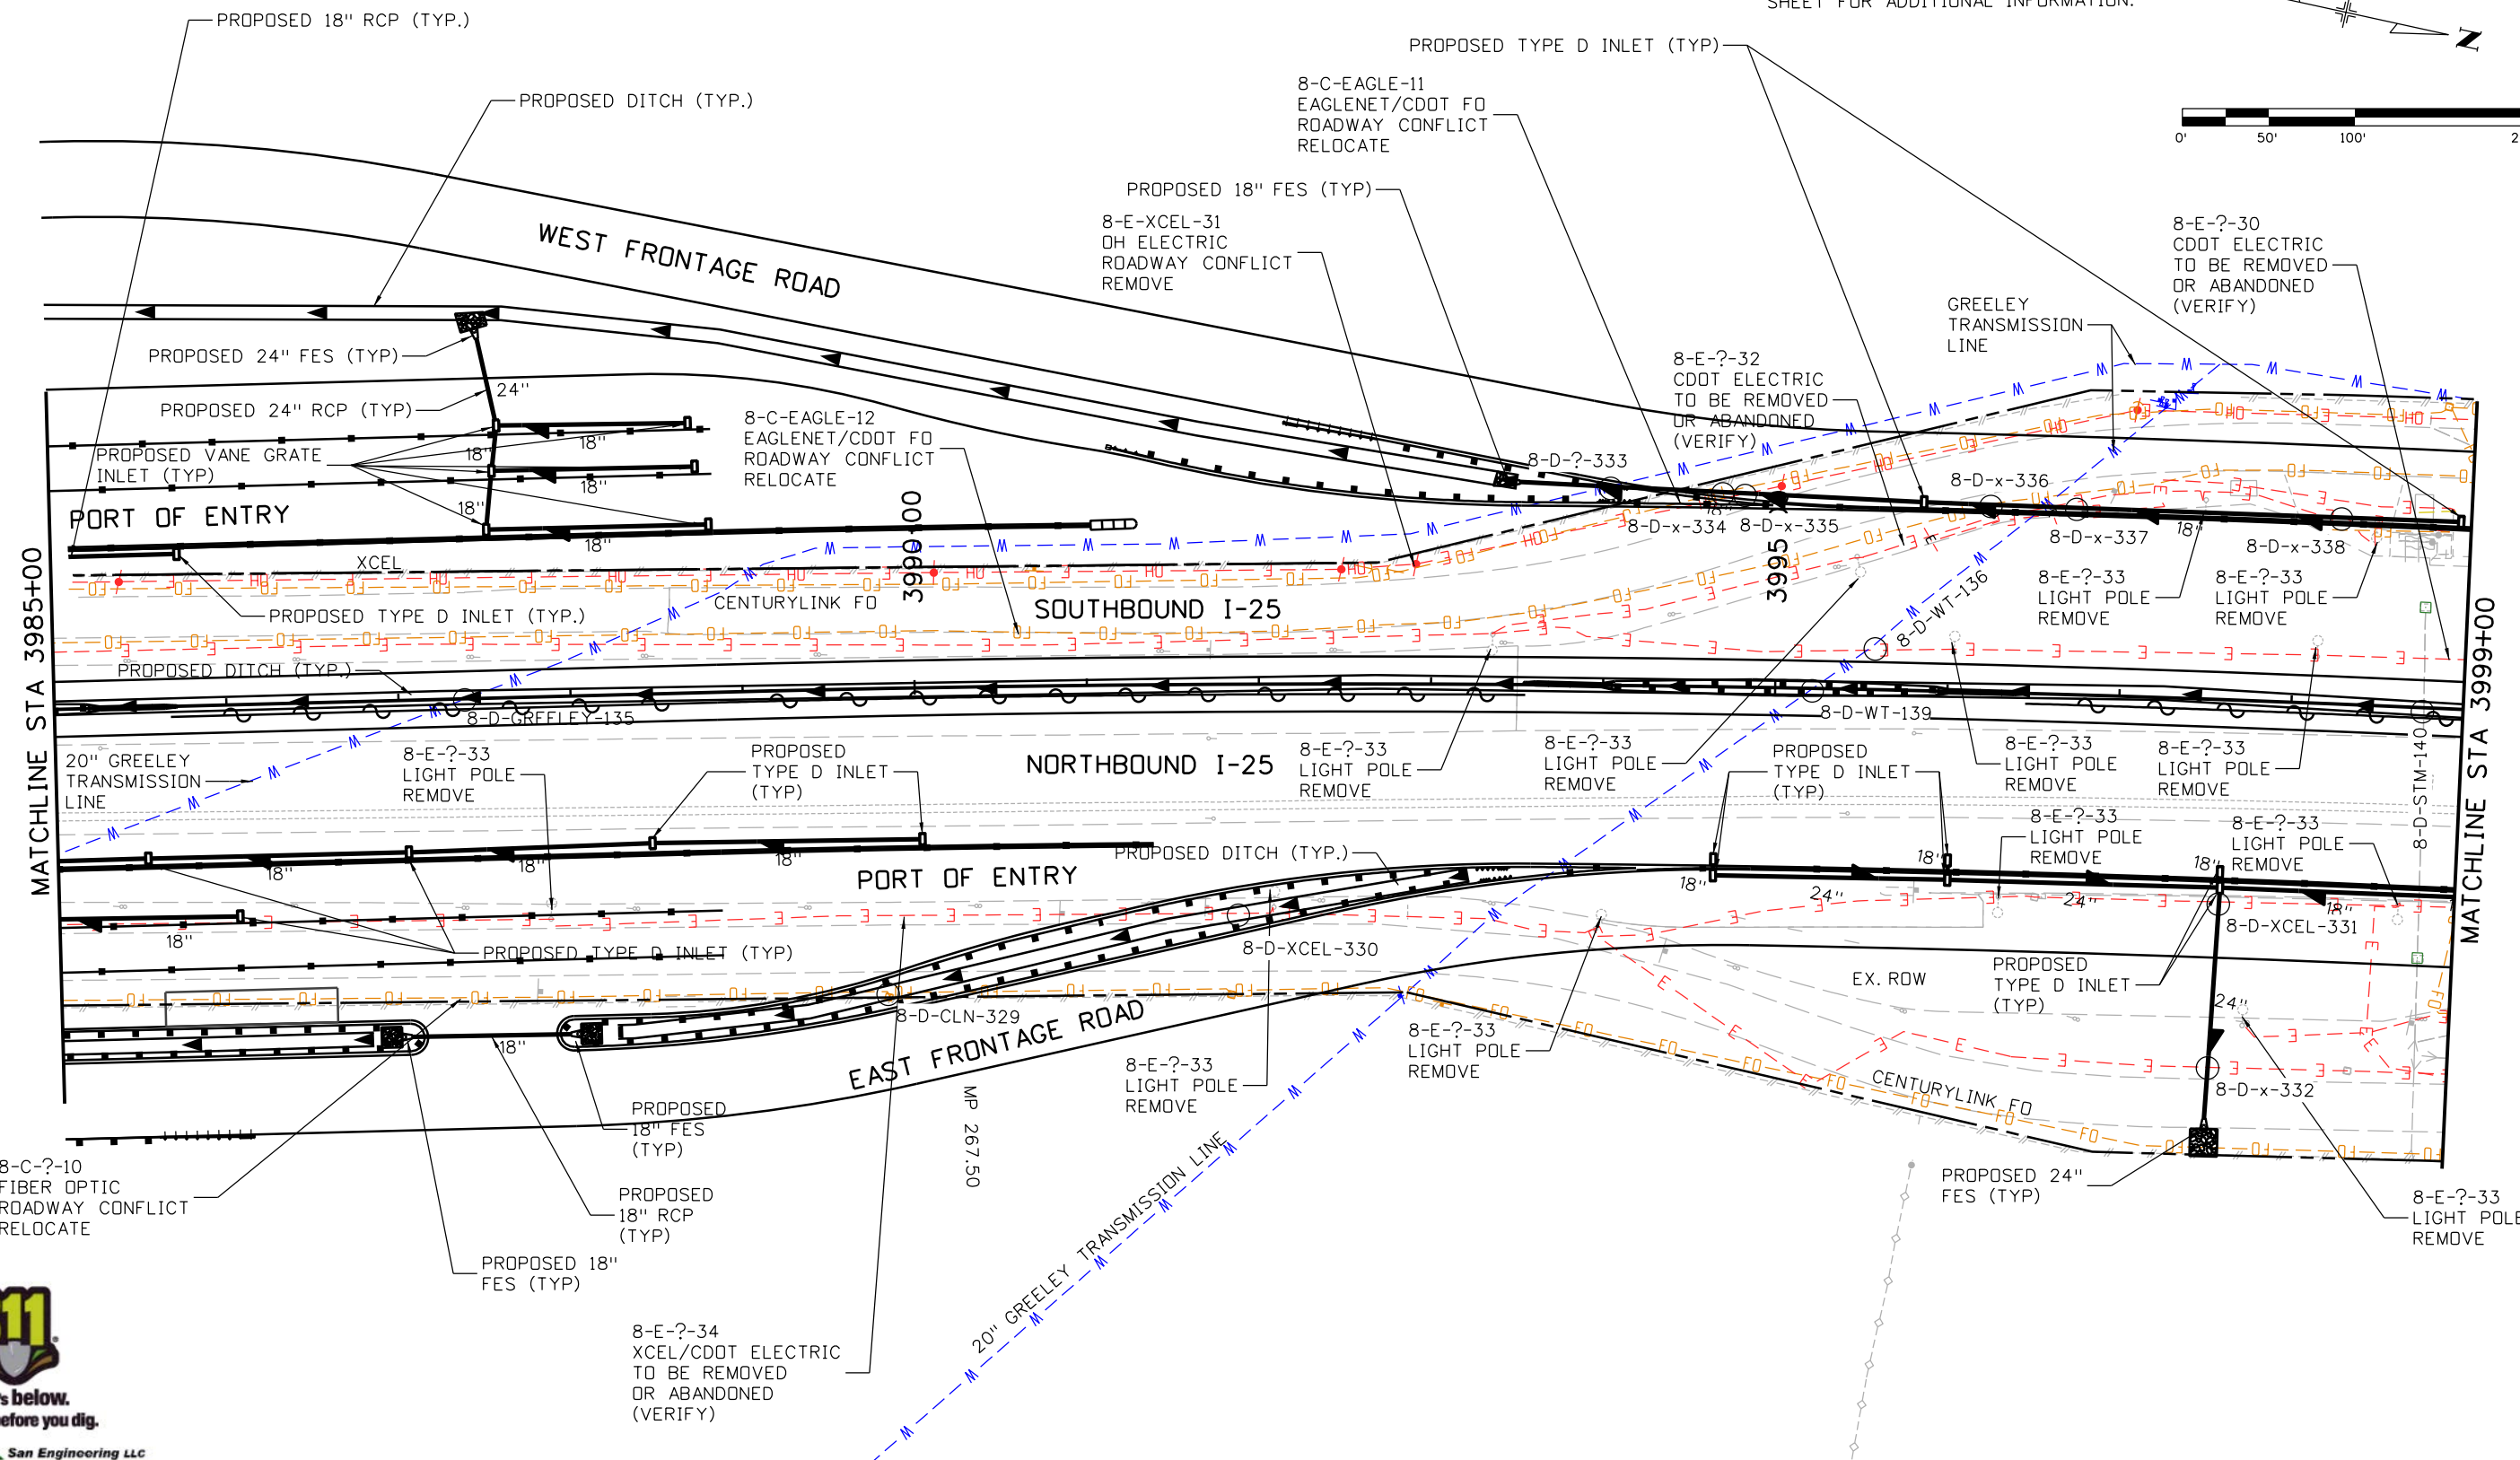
SHEET FOR ADDITIONAL INFORMATION.

PROPOSED 18" RCP (TYP.)

PROPOSED DITCH (TYP.)

PROPOSED TYPE D INLET (TYP)

8-C-EAGLE-11
EAGLENET/CDOT FO
ROADWAY CONFLICT
RELOCATE

0' 50' 100' 2

PROPOSED 18" FES (TYP)

8-E-XCEL-31
OH ELECTRIC
ROADWAY CONFLICT
REMOVE

8-E-?-30
CDOT ELECTRIC
TO BE REMOVED
OR ABANDONED
(VERIFY)

WEST FRONTAGE ROAD

GREELEY
TRANSMISSION
LINE

PROPOSED 24" FES (TYP)

8-E-?-32
CDOT ELECTRIC
TO BE REMOVED
OR ABANDONED
(VERIFY)

24"

PROPOSED 24" RCP (TYP)

8-C-EAGLE-12
EAGLENET/CDOT FO
ROADWAY CONFLICT
RELOCATE

18"

PROPOSED VANE GRATE
INLET (TYP)

18"

8-D-?-333

18"

8-D-x-336

PORT OF ENTRY

18"

3990+00

8-D-x-334 8-D-x-335

8-D-x-337

18"

8-D-x-338

XCEL

3995

CENTURYLINK FO

PROPOSED TYPE D INLET (TYP.)

SOUTHBOUND I-25

8-E-?-33
LIGHT POLE
REMOVE

8-E-?-33
LIGHT POLE
REMOVE

8-D-WT-136

MATCHLINE STA 3985+00

PROPOSED DITCH (TYP.)

MATCHLINE STA 3999+00

8-D-GREELEY-135

8-D-WT-139

20" GREELEY
TRANSMISSION
LINE

8-E-?-33
LIGHT POLE
REMOVE

PROPOSED
TYPE D INLET
(TYP)

NORTHBOUND I-25

8-E-?-33
LIGHT POLE
REMOVE

8-E-?-33
LIGHT POLE
REMOVE

PROPOSED
TYPE D INLET
(TYP)

8-E-?-33
LIGHT POLE
REMOVE

8-E-?-33
LIGHT POLE
REMOVE

8-D-STM-140

8-E-?-33
LIGHT POLE
REMOVE

8-E-?-33
LIGHT POLE
REMOVE

18"

18"

18"

PROPOSED DITCH (TYP.)

PORT OF ENTRY

18"

18"

24"

24"

18"

18"

8-D-XCEL-331

18"

PROPOSED TYPE D INLET (TYP)

8-D-XCEL-330

EX. ROW

PROPOSED
TYPE D INLET
(TYP)

24"

8-D-CLN-329

EAST FRONTAGE ROAD

18"

8-E-?-33
LIGHT POLE
REMOVE

8-E-?-33
LIGHT POLE
REMOVE

CENTURYLINK FO

8-D-x-332

MP 267.50

PROPOSED
18" FES
(TYP)

8-C-?-10
FIBER OPTIC
ROADWAY CONFLICT
RELOCATE

PROPOSED
18" RCP
(TYP)

PROPOSED 24"
FES (TYP)

8-E-?-33
LIGHT POLE
REMOVE

PROPOSED 18"
FES (TYP)

20" GREELEY TRANSMISSION LINE

8-E-?-34
XCEL/CDOT ELECTRIC
TO BE REMOVED
OR ABANDONED
(VERIFY)

11
's below.
efore you dig.

San Engineering LLC